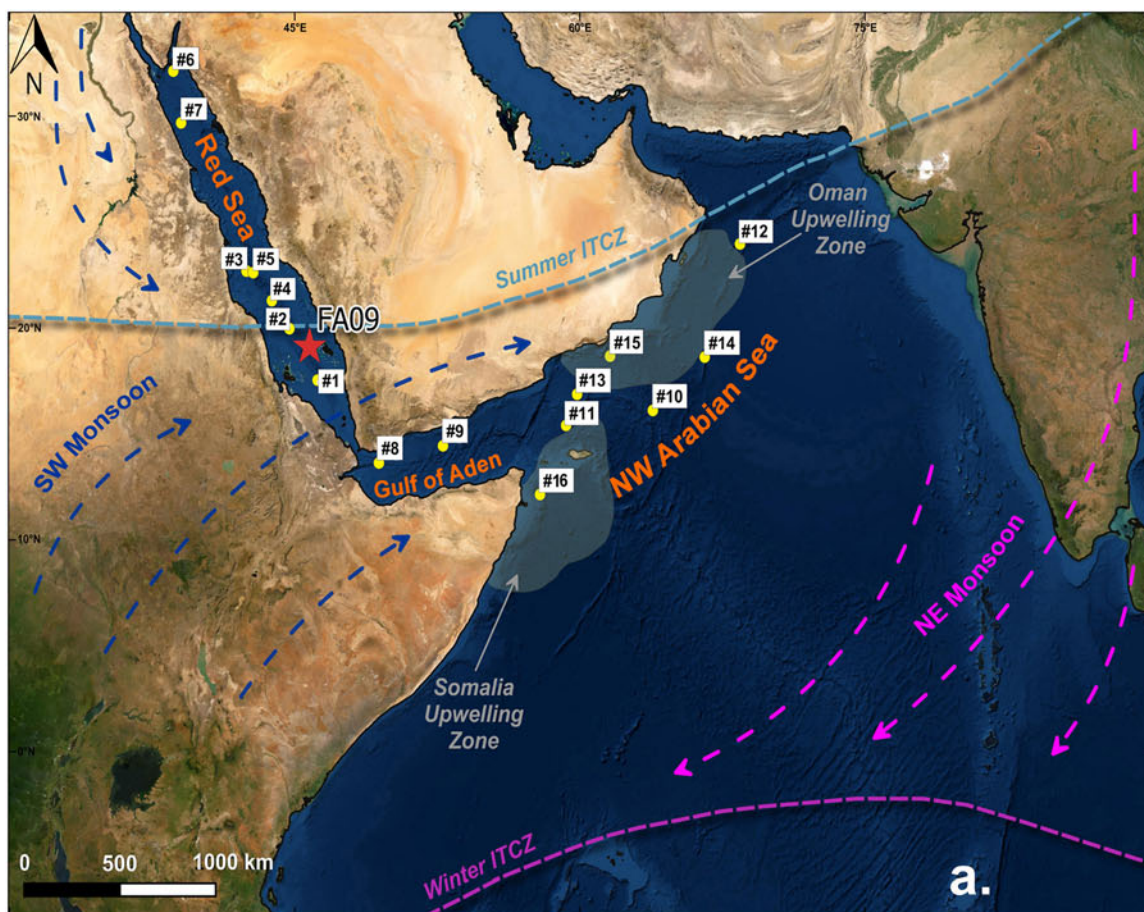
N
45°E
60°E
75°E
30°N
20°N
10°N
0°N
#6
#7
Red Sea
#3
#5
#4
#2
FA09
#1
Summer ITCZ
Oman Upwelling Zone
#12
#15
#14
#13
#10
#11
NW Arabian Sea
#9
#8
Gulf of Aden
#16
SW Monsoon
NE Monsoon
Somalia Upwelling Zone
Winter ITCZ
0
500
1000 km
a.